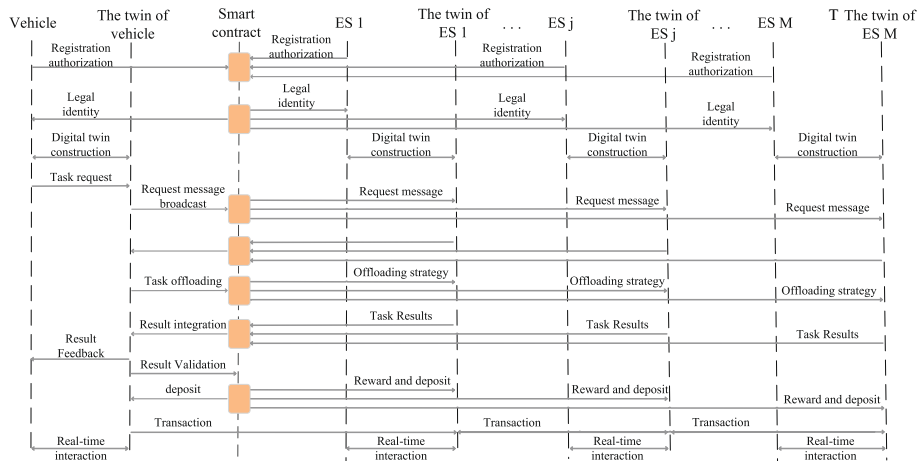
Vehicle

The twin of vehicle

Smart contract

ES 1

The twin of ES 1

. . .

ES j

The twin of ES j

. . .

ES M

T The twin of ES M

Registration authorization

Registration authorization

Registration authorization

Registration authorization

Legal identity

Legal identity

Legal identity

Legal identity

Digital twin construction

Digital twin construction

Digital twin construction

Digital twin construction

Task request

Request message broadcast

Request message

Request message

Request message

Task offloading

Offloading strategy

Offloading strategy

Offloading strategy

Result Feedback

Result integration

Task Results

Task Results

Task Results

Result Validation

deposit

Reward and deposit

Reward and deposit

Reward and deposit

Transaction

Transaction

Transaction

Real-time interaction

Real-time interaction

Real-time interaction

Real-time interaction